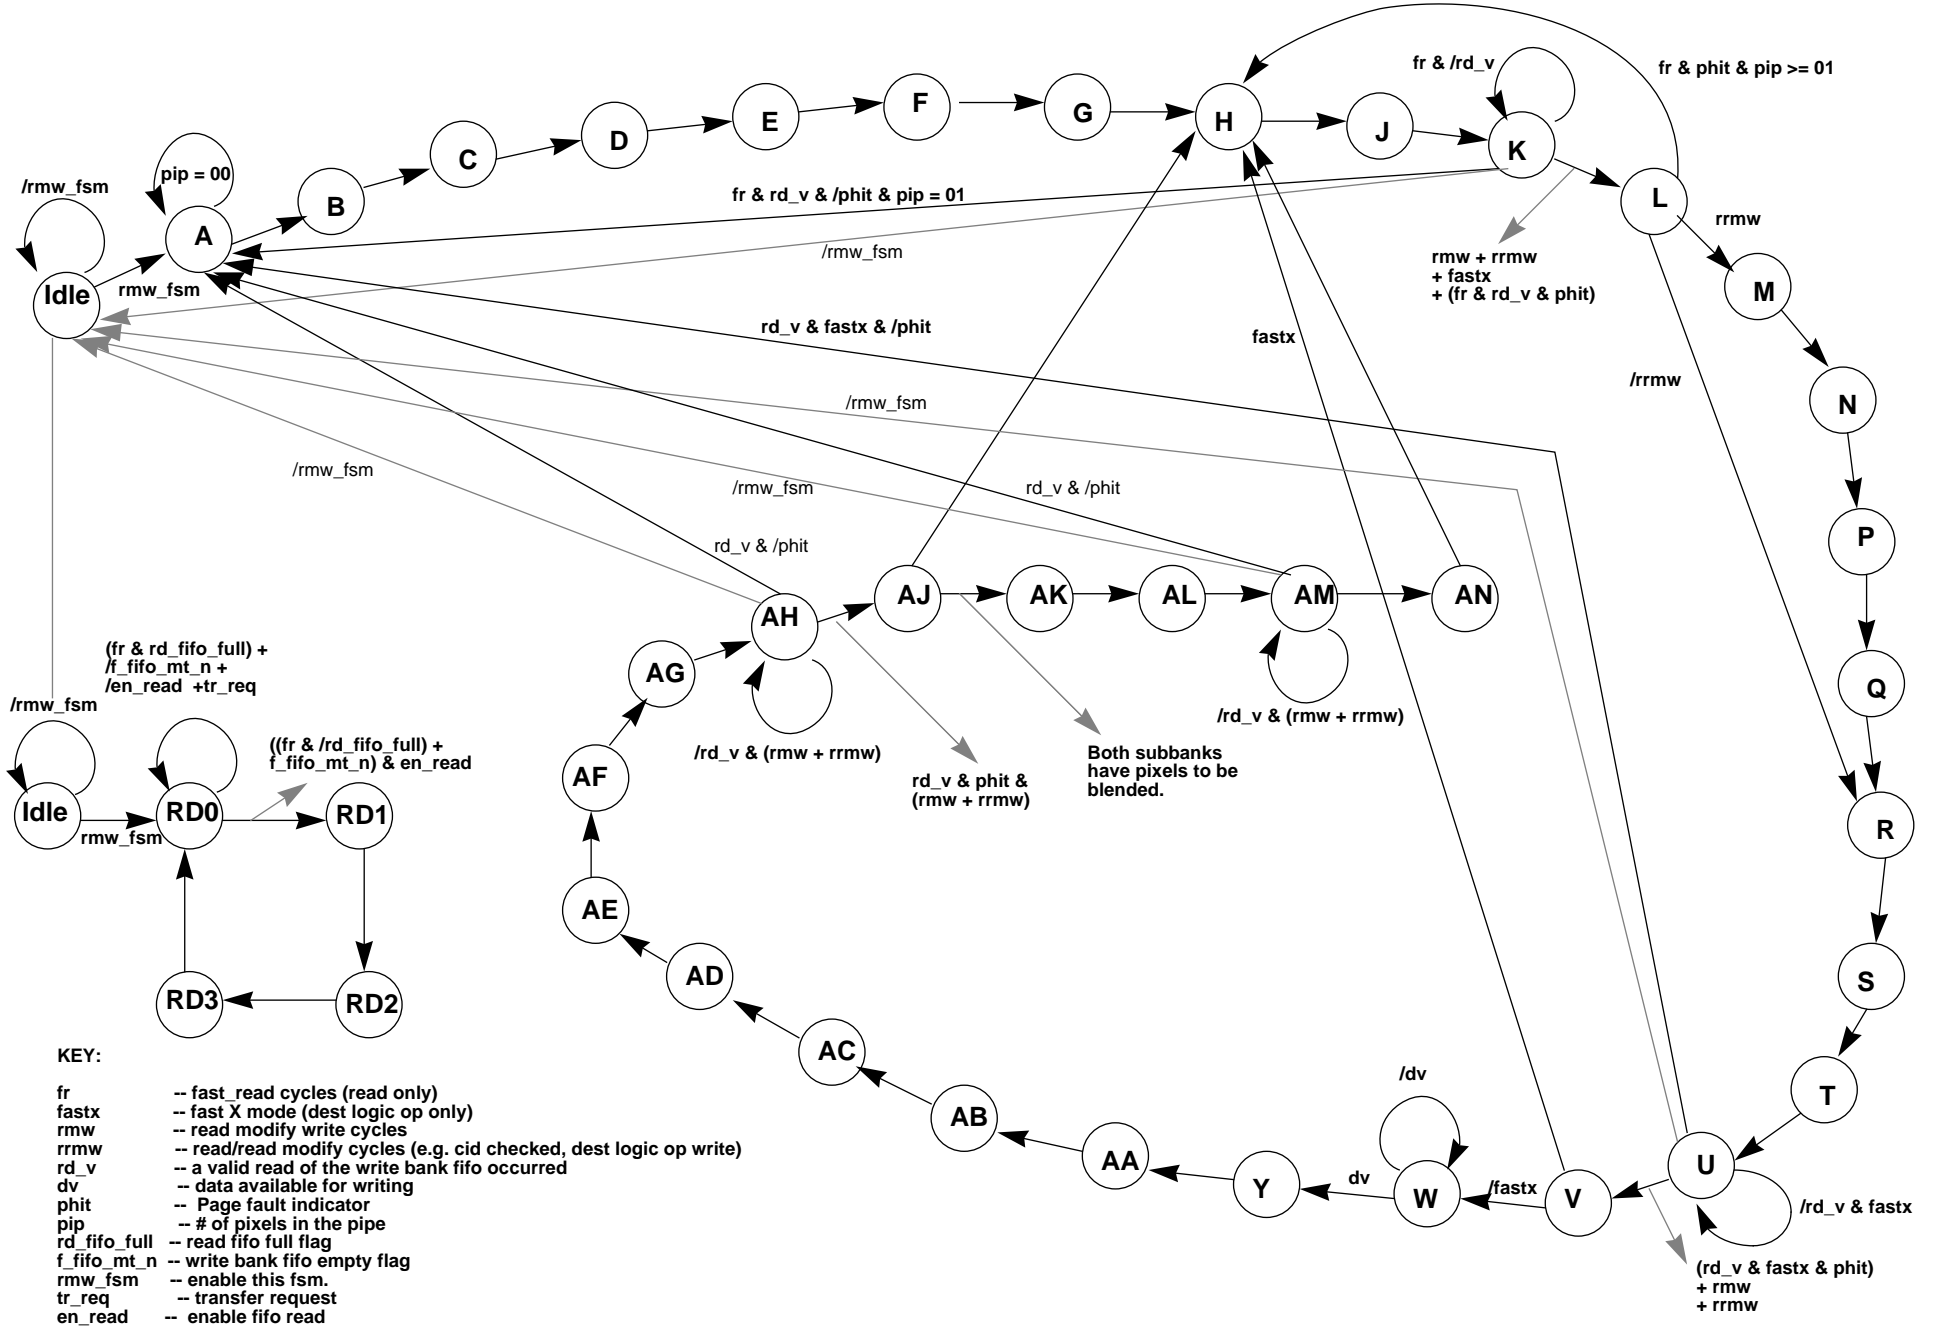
fr & /rd_v

fr & phit & pip >= 01

A B C D E F G H J K L

pip = 00

/rmw_fsm

Idle

rmw_fsm

fr & rd_v & /phit & pip = 01

/rmw_fsm

rmw + rrmw
+ fastx
+ (fr & rd_v & phit)

rrmw

M

rd_v & fastx & /phit

fastx

/rrmw

N

/rmw_fsm

/rmw_fsm

/rmw_fsm

rd_v & /phit

P

rd_v & /phit

AH AJ AK AL AM AN

Q

(fr & rd_fifo_full) +
/f_fifo_mt_n +
/en_read +tr_req

AG

/rmw_fsm

/rd_v & (rmw + rrmw)

/rd_v & (rmw + rrmw)

((fr & /rd_fifo_full) +
f_fifo_mt_n) & en_read

Idle RD0 RD1

rmw_fsm

AF

rd_v & phit &
(rmw + rrmw)

Both subbanks
have pixels to be
blended.

R

AE

RD3 RD2

S

AD

AC

T

KEY:

AB

/dv

fr -- fast_read cycles (read only)
fastx -- fast X mode (dest logic op only)
rmw -- read modify write cycles
rrmw -- read/read modify cycles (e.g. cid checked, dest logic op write)
rd_v -- a valid read of the write bank fifo occurred
dv -- data available for writing
phit -- Page fault indicator
pip -- # of pixels in the pipe
rd_fifo_full -- read fifo full flag
f_fifo_mt_n -- write bank fifo empty flag
rmw_fsm -- enable this fsm.
tr_req -- transfer request
en_read -- enable fifo read

AA Y dv W /fastx V U

/rd_v & fastx

(rd_v & fastx & phit)
+ rmw
+ rrmw